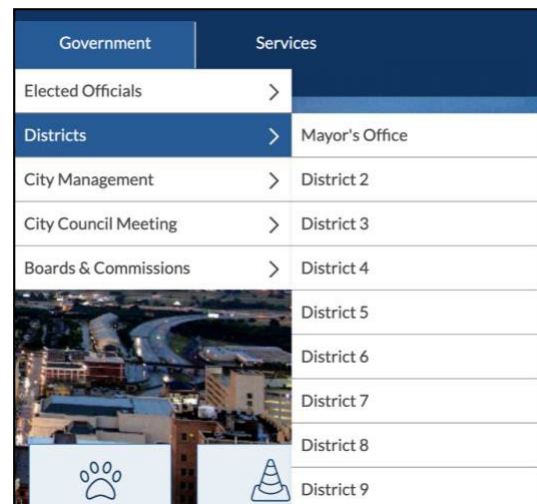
Government

Services

Elected Officials

Districts

City Management

City Council Meeting

Boards & Commissions

Mayor's Office

District 2

District 3

District 4

District 5

District 6

District 7

District 8

District 9